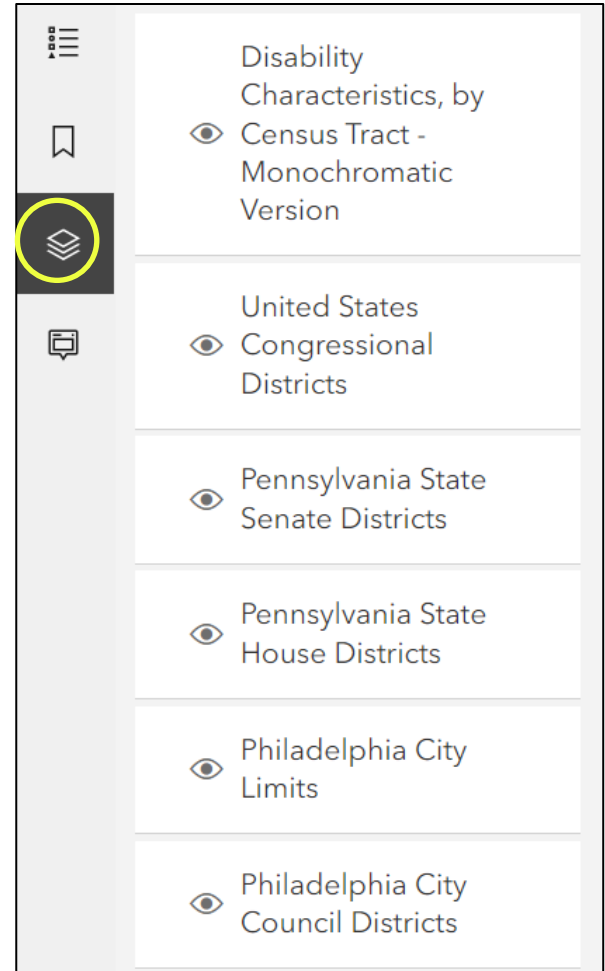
Disability Characteristics, by Census Tract - Monochromatic Version

United States Congressional Districts

Pennsylvania State Senate Districts

Pennsylvania State House Districts

Philadelphia City Limits

Philadelphia City Council Districts